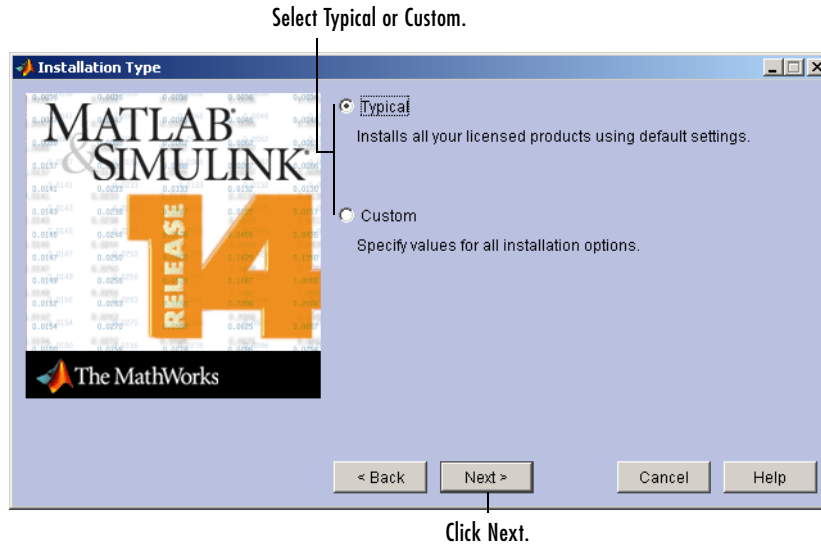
Select Typical or Custom.

Installation Type

MATLAB & SIMULINK

RELEASE 14

The MathWorks

Typical

Installs all your licensed products using default settings.

Custom

Specify values for all installation options.

< Back

Next >

Cancel

Help

Click Next.